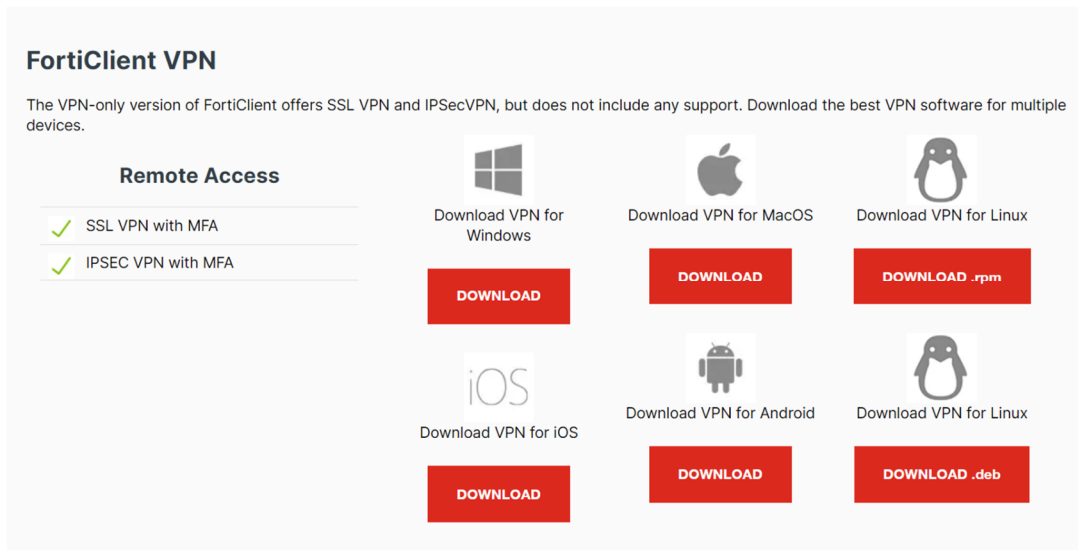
FortiClient VPN

The VPN-only version of FortiClient offers SSL VPN and IPSecVPN, but does not include any support. Download the best VPN software for multiple devices.

Remote Access

SSL VPN with MFA
IPSEC VPN with MFA

Download VPN for Windows
DOWNLOAD

Download VPN for MacOS
DOWNLOAD

Download VPN for Linux
DOWNLOAD .rpm

iOS
Download VPN for iOS
DOWNLOAD

Download VPN for Android
DOWNLOAD

Download VPN for Linux
DOWNLOAD .deb